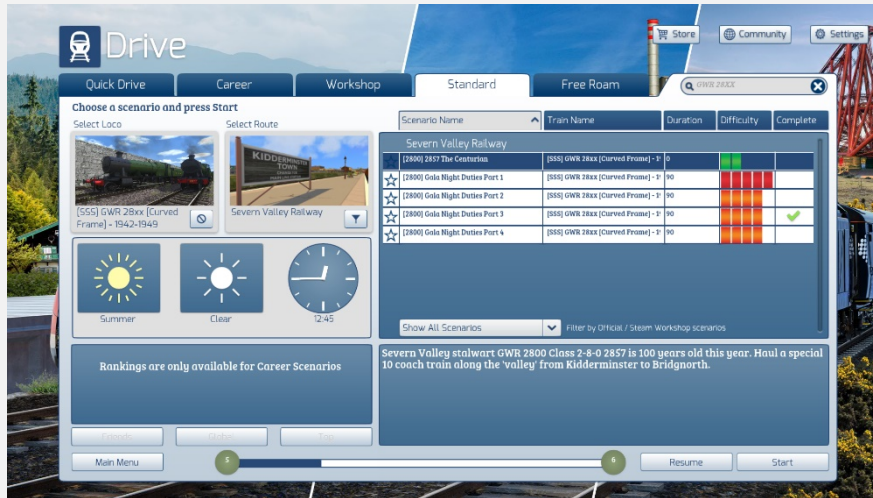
Drive

Store
Community
Settings

Quick Drive
Career
Workshop
Standard
Free Roam
GWR 28XX

Choose a scenario and press Start

Select Loco
Select Route

[SSS] GWR 28xx [Curved Frame] - 1942-1949

KIDDERMINSTER TOWN

Severn Valley Railway

Summer
Clear
12:45

| Scenario Name | Train Name | Duration | Difficulty | Complete |
|---|---|---|---|---|
| Severn Valley Railway | | | | |
| [2800] 2857 The Centurion | [SSS] GWR 28xx [Curved Frame] - 1 | 0 | | |
| [2800] Gala Night Duties Part 1 | [SSS] GWR 28xx [Curved Frame] - 1 | 90 | | |
| [2800] Gala Night Duties Part 2 | [SSS] GWR 28xx [Curved Frame] - 1 | 90 | | |
| [2800] Gala Night Duties Part 3 | [SSS] GWR 28xx [Curved Frame] - 1 | 90 | | ✔ |
| [2800] Gala Night Duties Part 4 | [SSS] GWR 28xx [Curved Frame] - 1 | 90 | | |

Show All Scenarios
Filter by Official / Steam Workshop scenarios

Rankings are only available for Career Scenarios

Severn Valley stalwart GWR 2800 Class 2-8-0 2857 is 100 years old this year. Haul a special 10 coach train along the 'valley' from Kidderminster to Bridgnorth.

Friends
Global
Top

Main Menu
Resume
Start